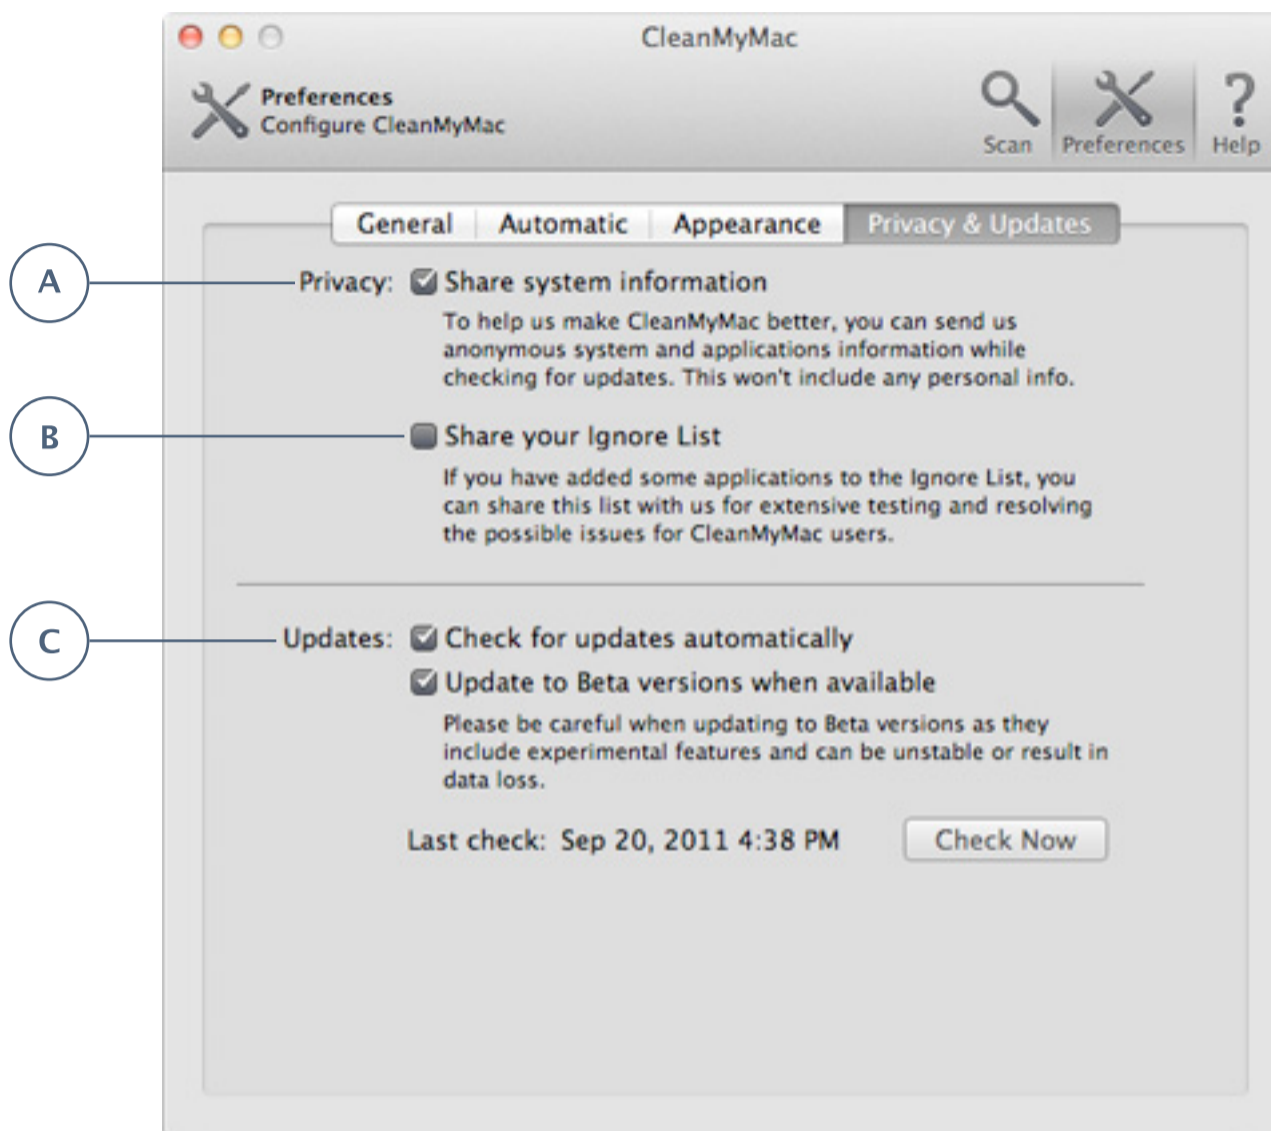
CleanMyMac

Preferences
Configure CleanMyMac

Scan Preferences Help

General Automatic Appearance Privacy & Updates

A

Privacy: Share system information

To help us make CleanMyMac better, you can send us anonymous system and applications information while checking for updates. This won't include any personal info.

B

Share your Ignore List

If you have added some applications to the Ignore List, you can share this list with us for extensive testing and resolving the possible issues for CleanMyMac users.

C

Updates: Check for updates automatically

Update to Beta versions when available

Please be careful when updating to Beta versions as they include experimental features and can be unstable or result in data loss.

Last check: Sep 20, 2011 4:38 PM

Check Now